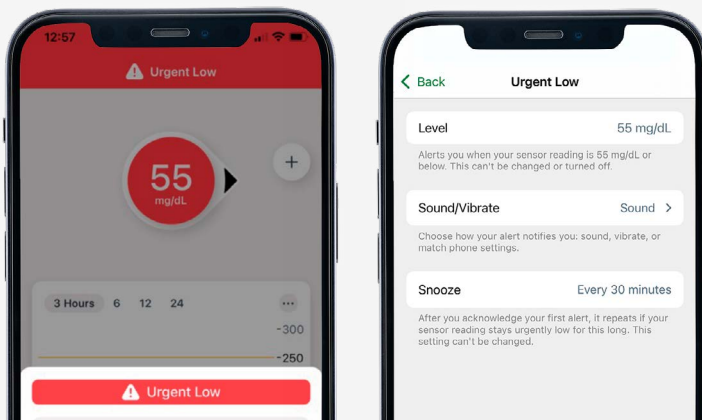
12:57

Urgent Low

55
mg/dL

+

3 Hours 6 12 24

···

-300

-250

Urgent Low

Back Urgent Low

Level 55 mg/dL

Alerts you when your sensor reading is 55 mg/dL or below. This can't be changed or turned off.

Sound/Vibrate Sound >

Choose how your alert notifies you: sound, vibrate, or match phone settings.

Snooze Every 30 minutes

After you acknowledge your first alert, it repeats if your sensor reading stays urgently low for this long. This setting can't be changed.